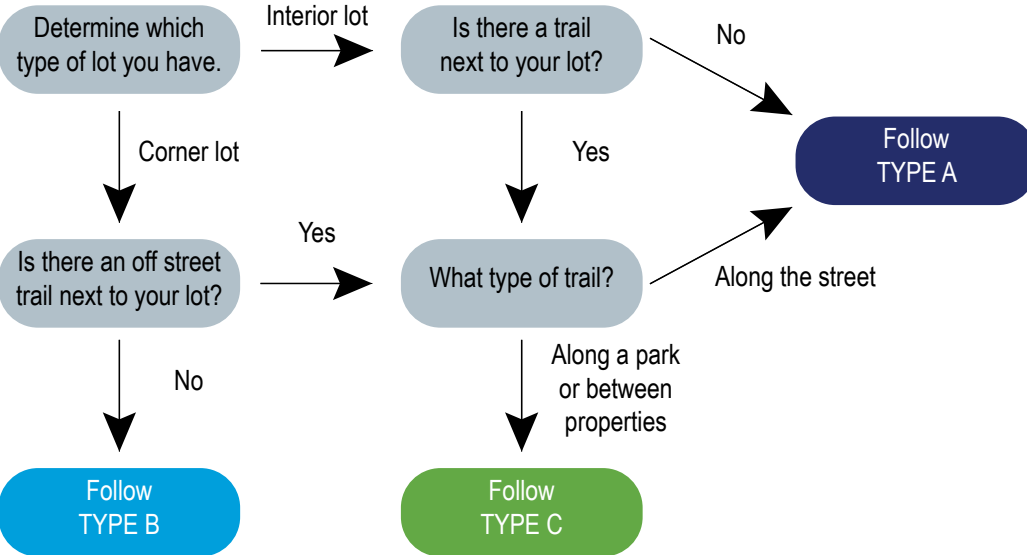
Determine which type of lot you have.

Interior lot

Is there a trail next to your lot?

No

Follow TYPE A

Corner lot

Yes

Yes

Is there an off street trail next to your lot?

What type of trail?

Along the street

No

Along a park or between properties

Follow TYPE B

Follow TYPE C